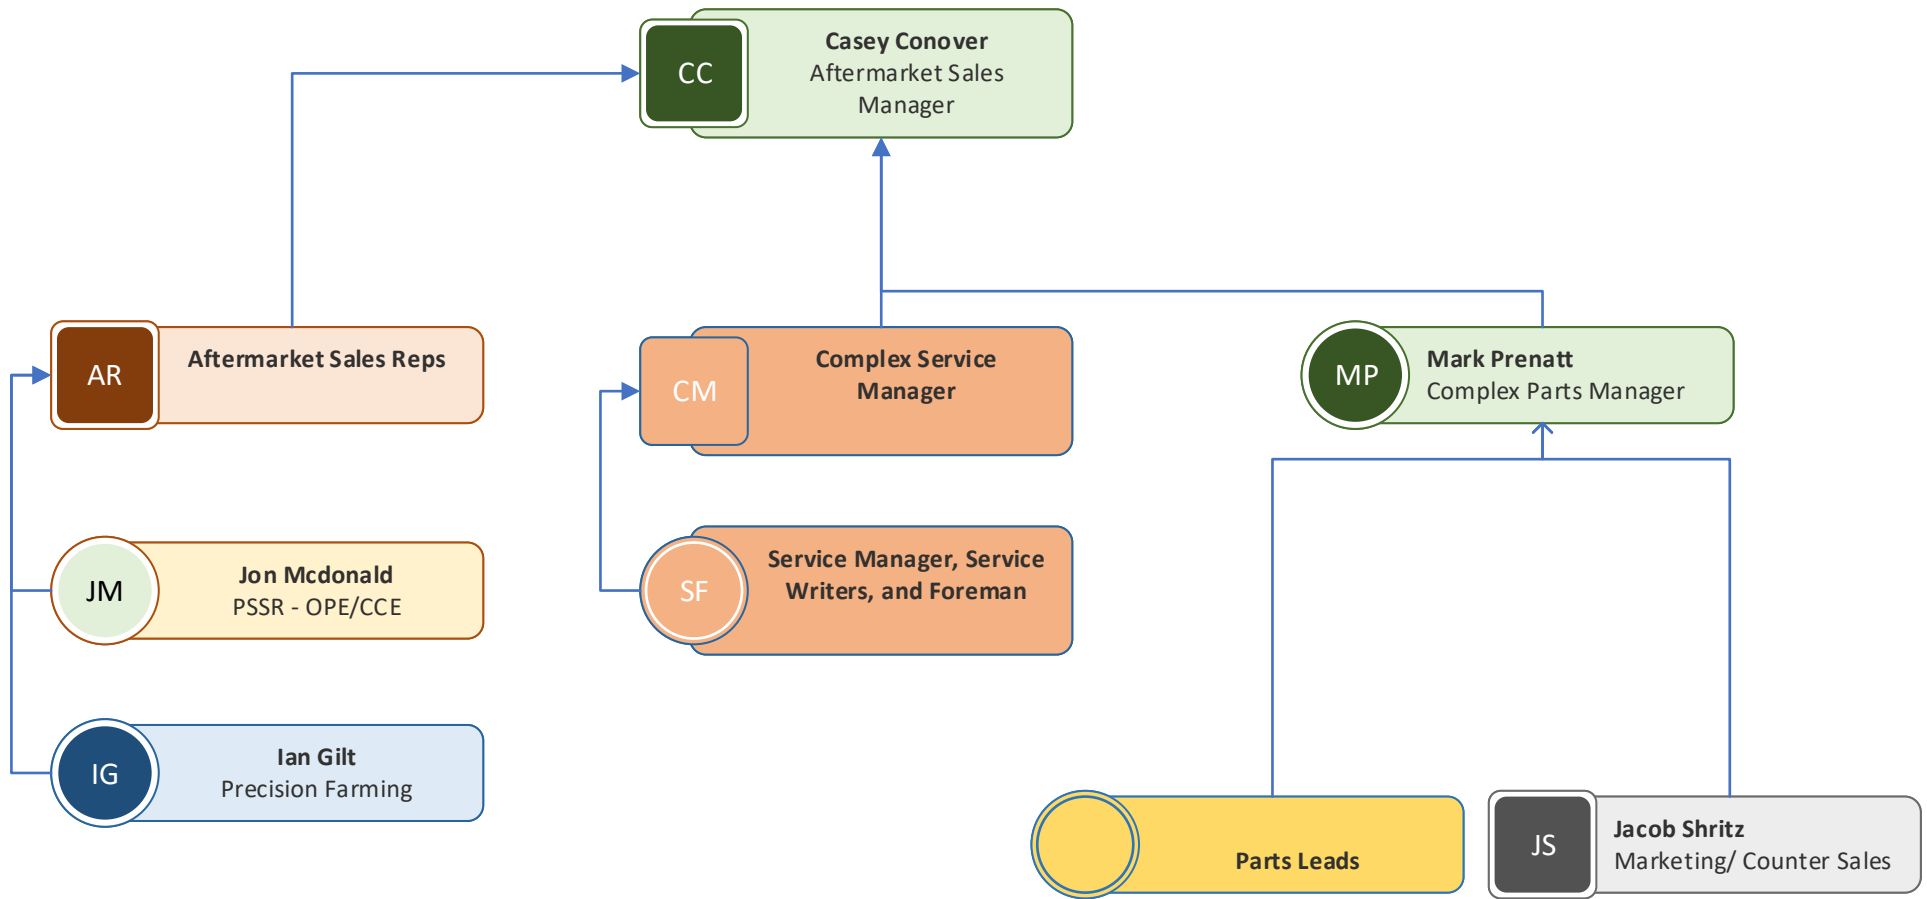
CC
Casey Conover
Aftermarket Sales Manager

AR
Aftermarket Sales Reps

CM
Complex Service Manager

MP
Mark Prenatt
Complex Parts Manager

JM
Jon Mcdonald
PSSR - OPE/CCE

SF
Service Manager, Service Writers, and Foreman

IG
Ian Gilt
Precision Farming

Parts Leads

JS
Jacob Shritz
Marketing/ Counter Sales